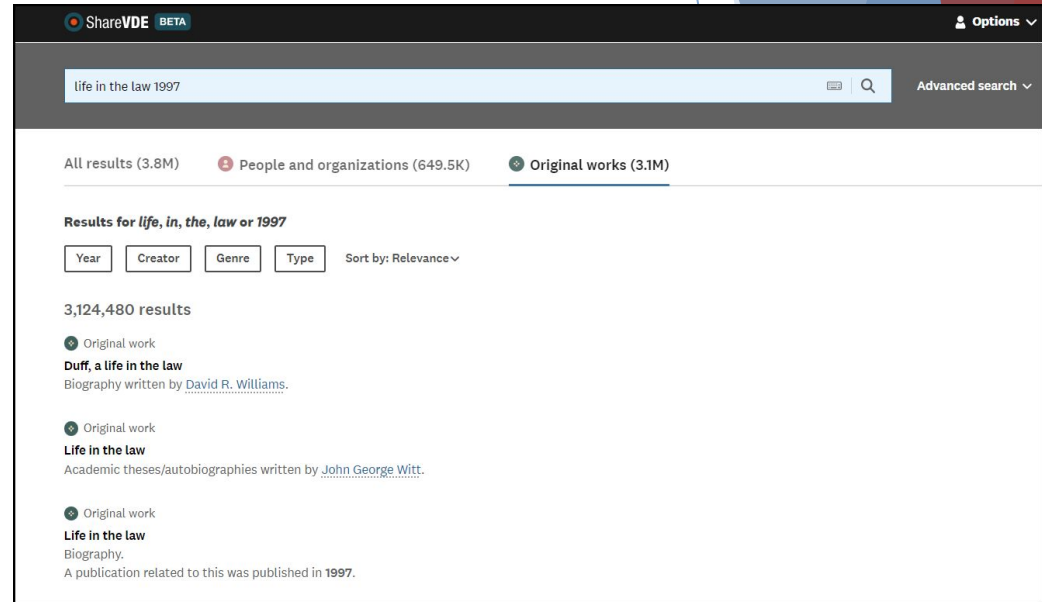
ShareVDE BETA

Options

life in the law 1997

Advanced search

All results (3.8M)

People and organizations (649.5K)

Original works (3.1M)

Results for *life*, *in*, *the*, *law* or *1997*

Year

Creator

Genre

Type

Sort by: Relevance

3,124,480 results

Original work

**Duff, a life in the law**

Biography written by David R. Williams.

Original work

**Life in the law**

Academic theses/autobiographies written by John George Witt.

Original work

**Life in the law**

Biography.

A publication related to this was published in **1997**.